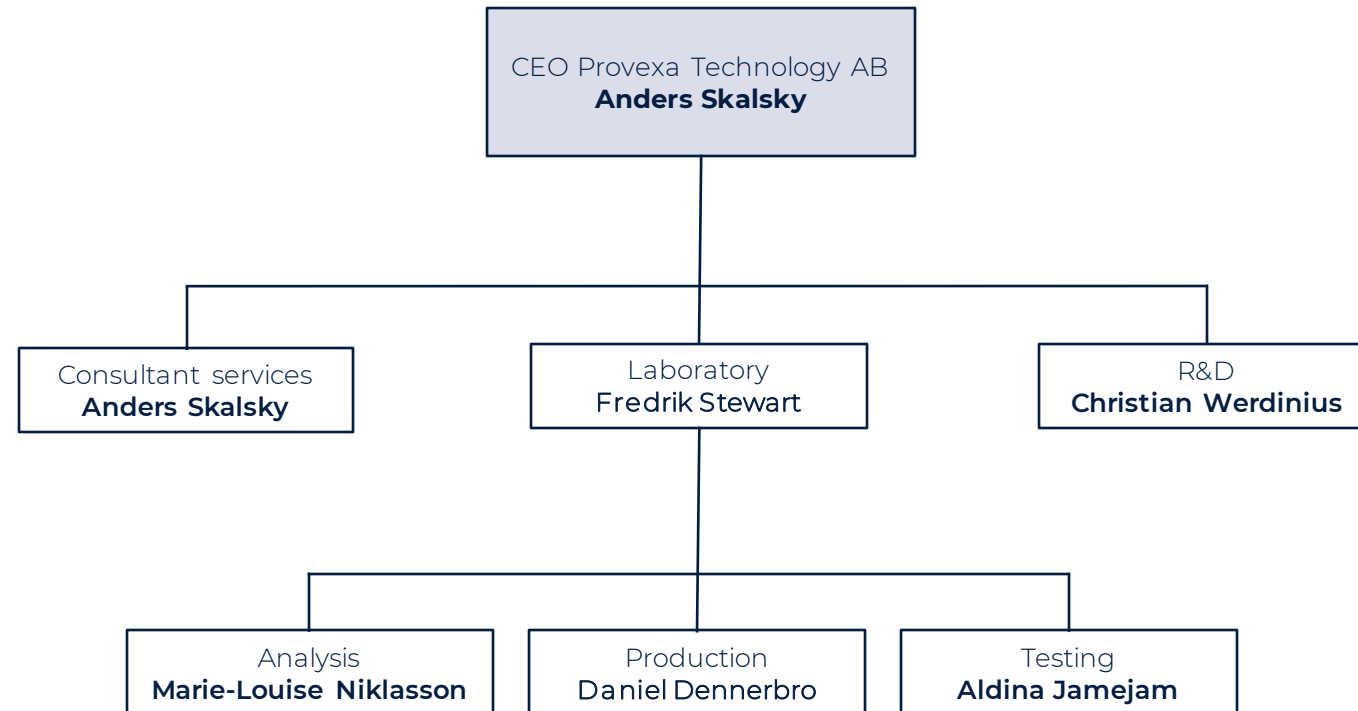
CEO Provexa Technology AB
Anders Skalsky

Consultant services
Anders Skalsky

Laboratory
Fredrik Stewart

R&D
Christian Werdinius

Analysis
Marie-Louise Niklasson

Production
Daniel Dennerbro

Testing
Aldina Jamejam